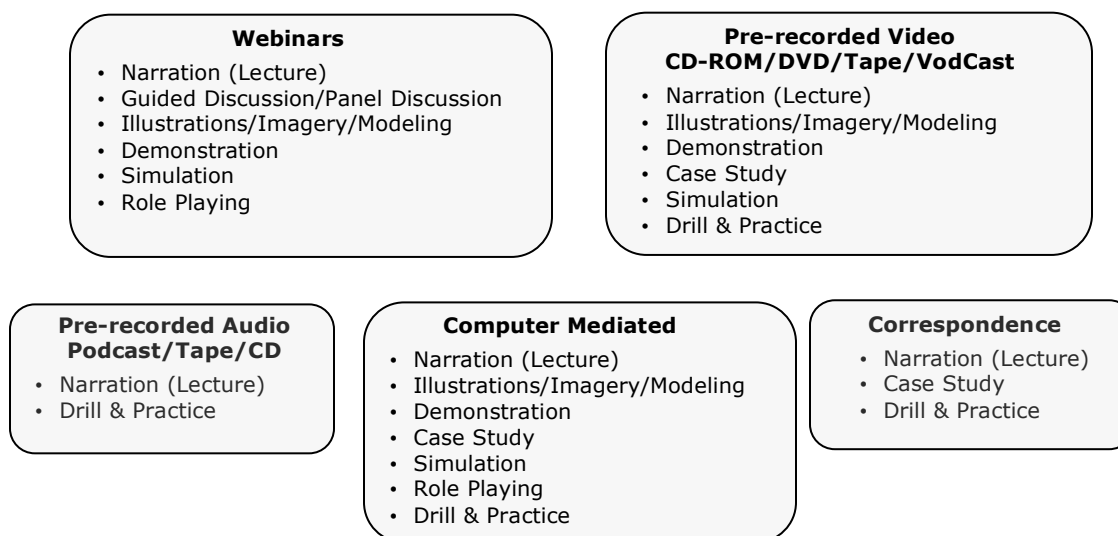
**Webinars**
- Narration (Lecture)
- Guided Discussion/Panel Discussion
- Illustrations/Imagery/Modeling
- Demonstration
- Simulation
- Role Playing

**Pre-recorded Video CD-ROM/DVD/Tape/VodCast**
- Narration (Lecture)
- Illustrations/Imagery/Modeling
- Demonstration
- Case Study
- Simulation
- Drill & Practice

**Pre-recorded Audio Podcast/Tape/CD**
- Narration (Lecture)
- Drill & Practice

**Computer Mediated**
- Narration (Lecture)
- Illustrations/Imagery/Modeling
- Demonstration
- Case Study
- Simulation
- Role Playing
- Drill & Practice

**Correspondence**
- Narration (Lecture)
- Case Study
- Drill & Practice